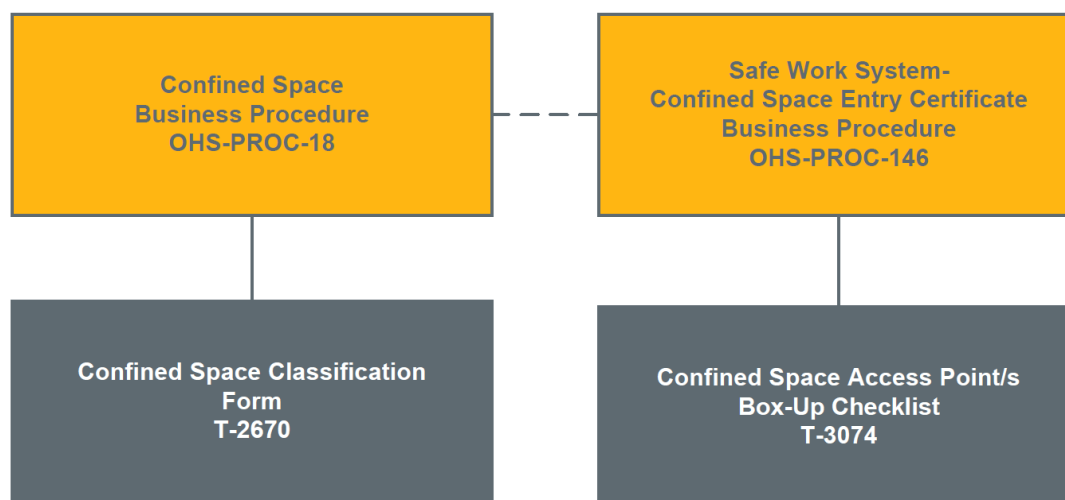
Confined Space
Business Procedure
OHS-PROC-18

Safe Work System-
Confined Space Entry Certificate
Business Procedure
OHS-PROC-146

Confined Space Classification
Form
T-2670

Confined Space Access Point/s
Box-Up Checklist
T-3074